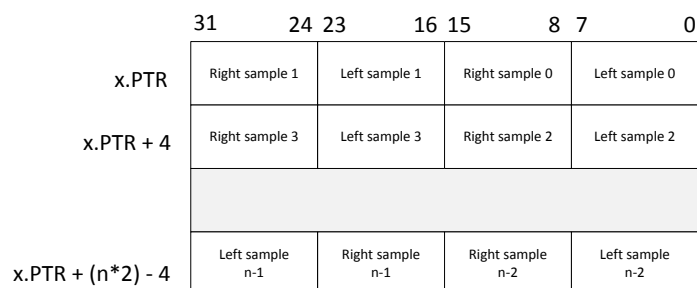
| | 31 24 | 23 16 | 15 8 | 7 0 |
|---|---|---|---|---|
| x.PTR | Right sample 1 | Left sample 1 | Right sample 0 | Left sample 0 |
| x.PTR + 4 | Right sample 3 | Left sample 3 | Right sample 2 | Left sample 2 |
| | | | | |
| x.PTR + (n*2) - 4 | Left sample n-1 | Right sample n-1 | Right sample n-2 | Left sample n-2 |